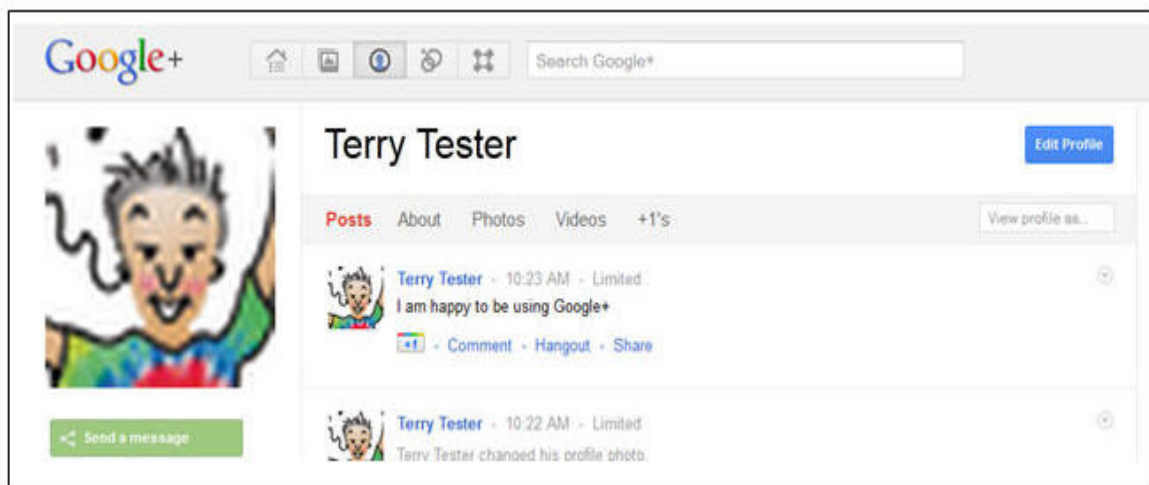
Google+

Search Google+

Terry Tester

Edit Profile

Posts About Photos Videos +1's

View profile as...

Terry Tester - 10:23 AM - Limited
I am happy to be using Google+

+1 - Comment - Hangout - Share

Send a message

Terry Tester - 10:22 AM - Limited
Terry Tester changed his profile photo.